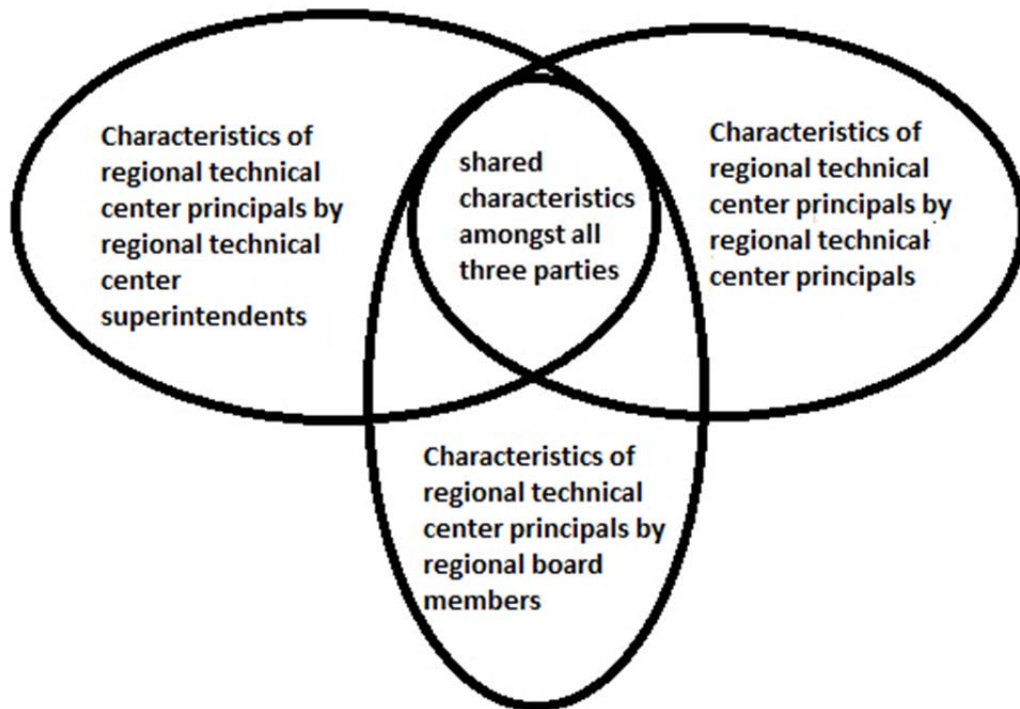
Characteristics of regional technical center principals by regional technical center superintendents

shared characteristics amongst all three parties

Characteristics of regional technical center principals by regional technical center principals

Characteristics of regional technical center principals by regional board members